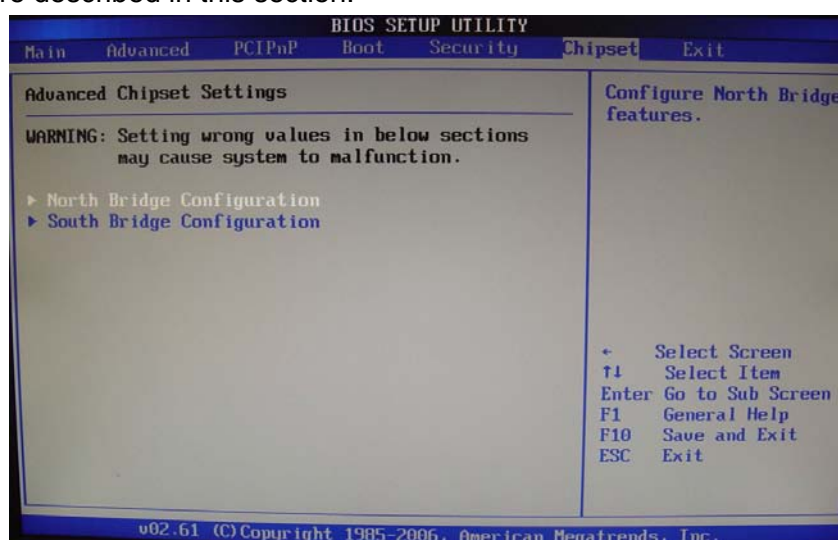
re described in this section.

BIOS SETUP UTILITY

Main Advanced PCIPnP Boot Security Chipset Exit

Advanced Chipset Settings

WARNING: Setting wrong values in below sections may cause system to malfunction.

▶ North Bridge Configuration
▶ South Bridge Configuration

Configure North Bridge features.

← Select Screen
↑↓ Select Item
Enter Go to Sub Screen
F1 General Help
F10 Save and Exit
ESC Exit

v02.61 (C)Copyright 1985-2006, American Megatrends, Inc.